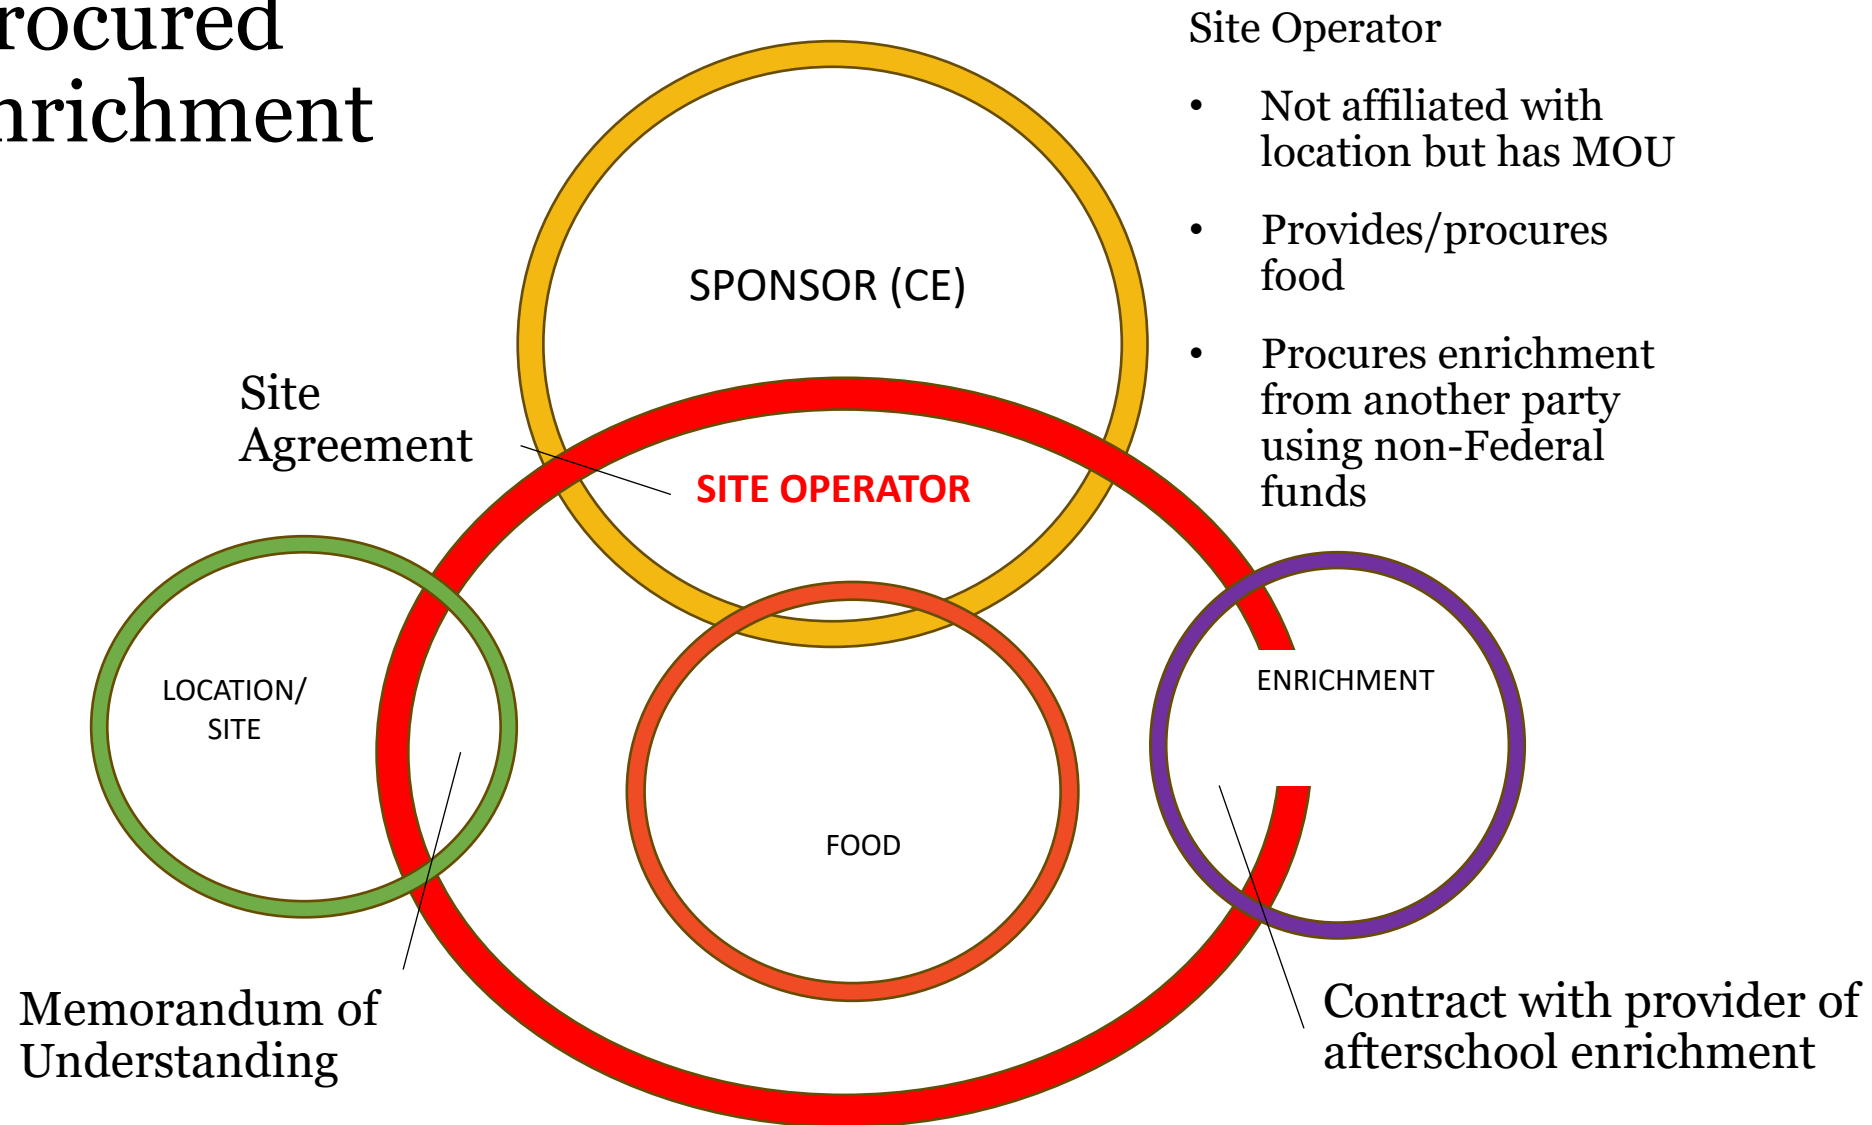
rocured
nrichment

Site Operator

- Not affiliated with location but has MOU
- Provides/procures food
- Procures enrichment from another party using non-Federal funds

SPONSOR (CE)

Site Agreement

SITE OPERATOR

LOCATION/ SITE

FOOD

ENRICHMENT

Memorandum of Understanding

Contract with provider of afterschool enrichment